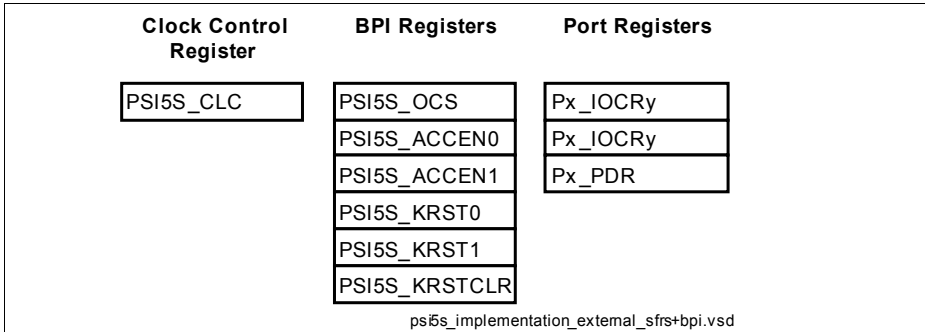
Clock Control Register

PSI5S_CLC

BPI Registers

PSI5S_OCS

PSI5S_ACCEN0

PSI5S_ACCEN1

PSI5S_KRST0

PSI5S_KRST1

PSI5S_KRSTCLR

Port Registers

Px_IOCRy

Px_IOCRy

Px_PDR

psi5s_implementation_external_sfrs+bpi.vsd